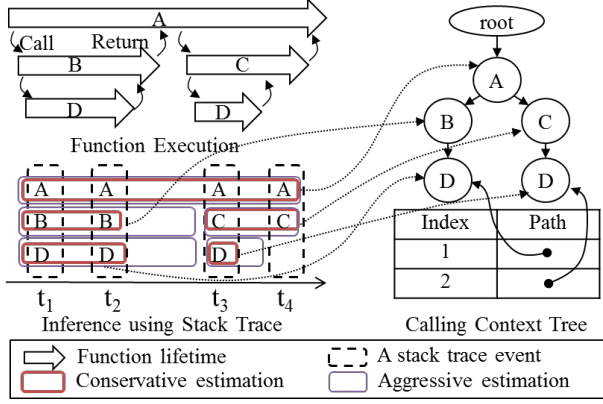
A
Call
Return
B
C
D
D
Function Execution
A A A A
B B C C
D D D
$t_1$ $t_2$ $t_3$ $t_4$
Inference using Stack Trace

root
A
B
C
D
D

| Index | Path |
|---|---|
| 1 | |
| 2 | |

Calling Context Tree

Function lifetime
A stack trace event
Conservative estimation
Aggressive estimation